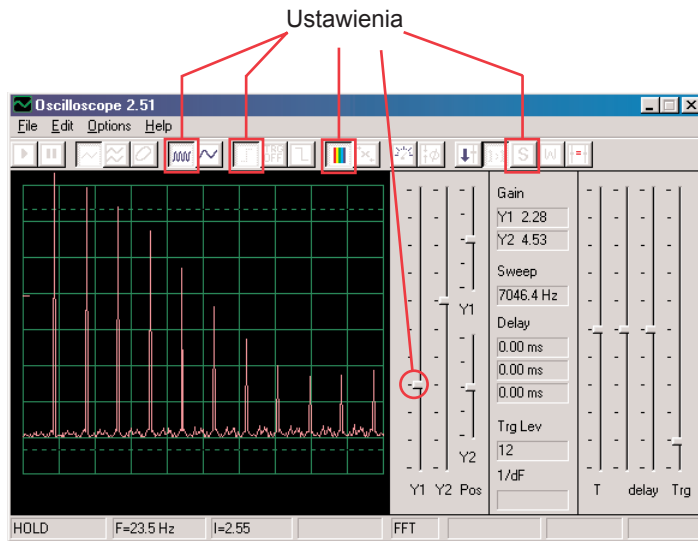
Ustawienia

Oscilloscope 2.51

File Edit Options Help

Gain

Y1 2.28

Y2 4.53

Sweep

7046.4 Hz

Delay

0.00 ms

0.00 ms

0.00 ms

Trg Lev

12

1/dF

Y1

Y2

Y1 Y2 Pos

T delay Trg

HOLD F=23.5 Hz I=2.55 FFT